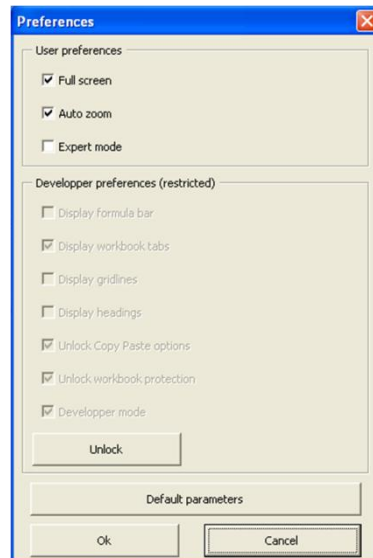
Preferences

User preferences

Full screen

Auto zoom

Expert mode

Developper preferences (restricted)

Display formula bar

Display workbook tabs

Display gridlines

Display headings

Unlock Copy Paste options

Unlock workbook protection

Developper mode

Unlock

Default parameters

Ok

Cancel